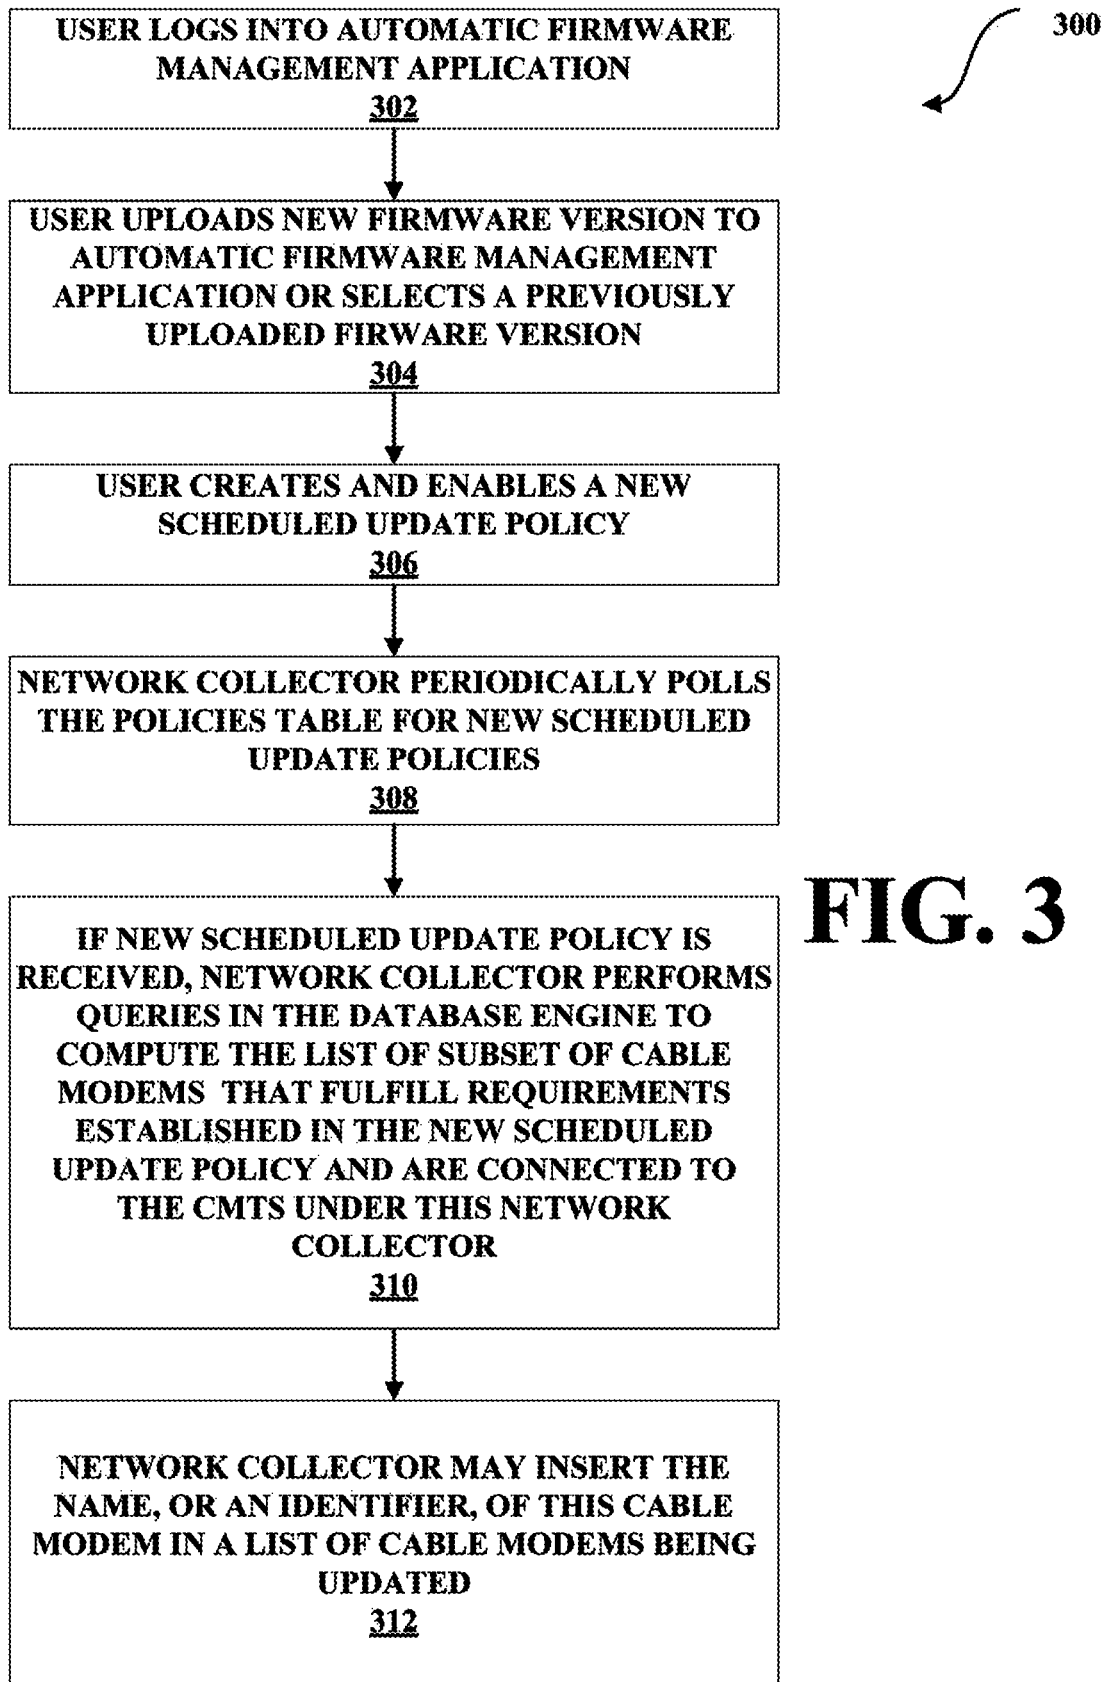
USER LOGS INTO AUTOMATIC FIRMWARE MANAGEMENT APPLICATION
302

300

USER UPLOADS NEW FIRMWARE VERSION TO AUTOMATIC FIRMWARE MANAGEMENT APPLICATION OR SELECTS A PREVIOUSLY UPLOADED FIRWARE VERSION
304

USER CREATES AND ENABLES A NEW SCHEDULED UPDATE POLICY
306

NETWORK COLLECTOR PERIODICALLY POLLS THE POLICIES TABLE FOR NEW SCHEDULED UPDATE POLICIES
308

FIG. 3

IF NEW SCHEDULED UPDATE POLICY IS RECEIVED, NETWORK COLLECTOR PERFORMS QUERIES IN THE DATABASE ENGINE TO COMPUTE THE LIST OF SUBSET OF CABLE MODEMS THAT FULFILL REQUIREMENTS ESTABLISHED IN THE NEW SCHEDULED UPDATE POLICY AND ARE CONNECTED TO THE CMTS UNDER THIS NETWORK COLLECTOR
310

NETWORK COLLECTOR MAY INSERT THE NAME, OR AN IDENTIFIER, OF THIS CABLE MODEM IN A LIST OF CABLE MODEMS BEING UPDATED
312